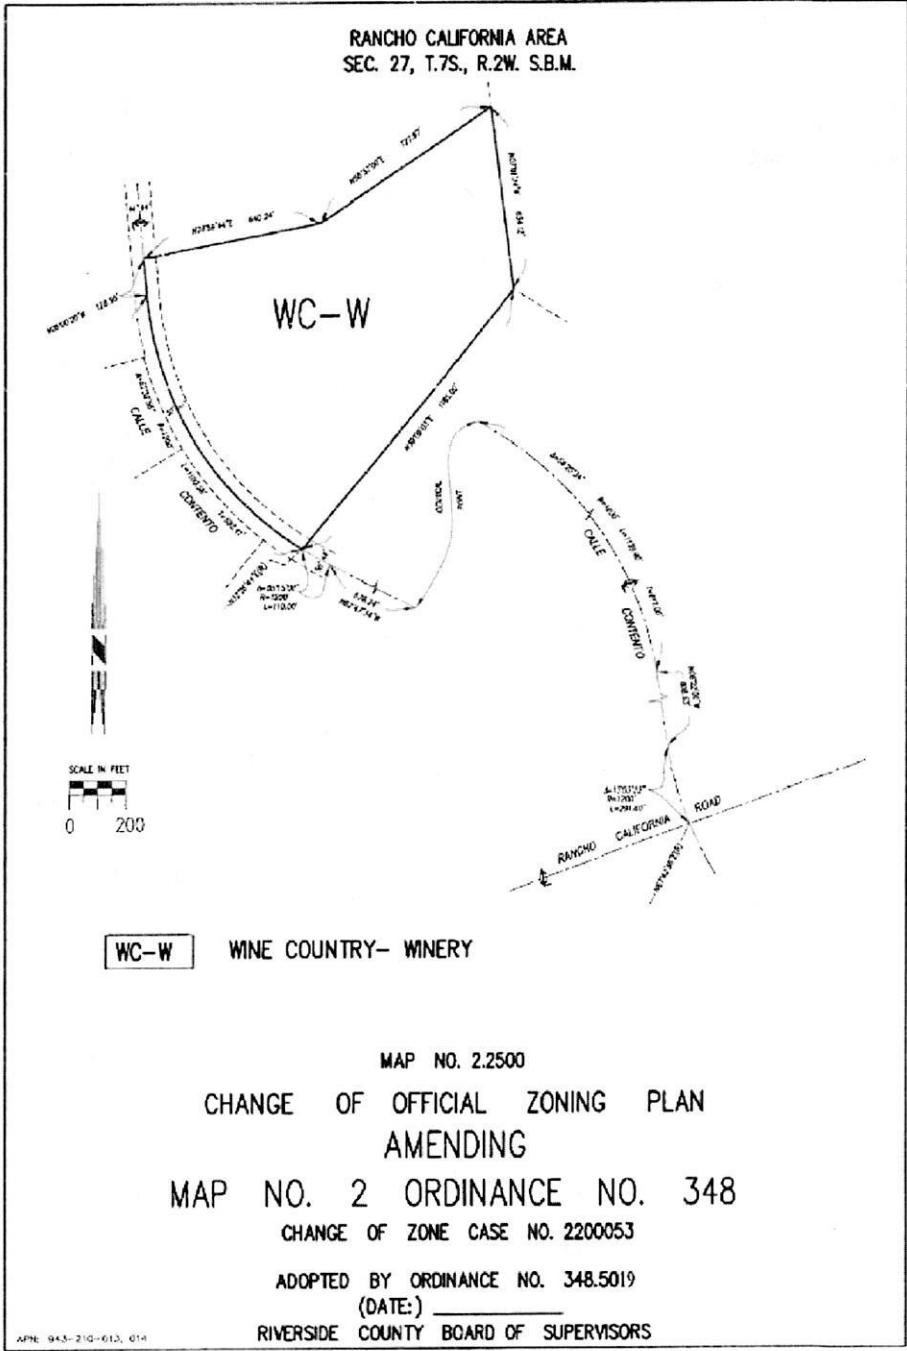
RANCHO CALIFORNIA AREA
SEC. 27, T.7S., R.2W. S.B.M.

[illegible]

WC-W

CALLE

CONTENTO

CALLE

CONTENTO

RANCHO CALIFORNIA ROAD

SCALE IN FEET
0 200

WC-W WINE COUNTRY- WINERY

MAP NO. 2.2500

CHANGE OF OFFICIAL ZONING PLAN

AMENDING

MAP NO. 2 ORDINANCE NO. 348

CHANGE OF ZONE CASE NO. 2200053

ADOPTED BY ORDINANCE NO. 348.5019

(DATE:) __________

RIVERSIDE COUNTY BOARD OF SUPERVISORS

APN: 943-210-013, 014